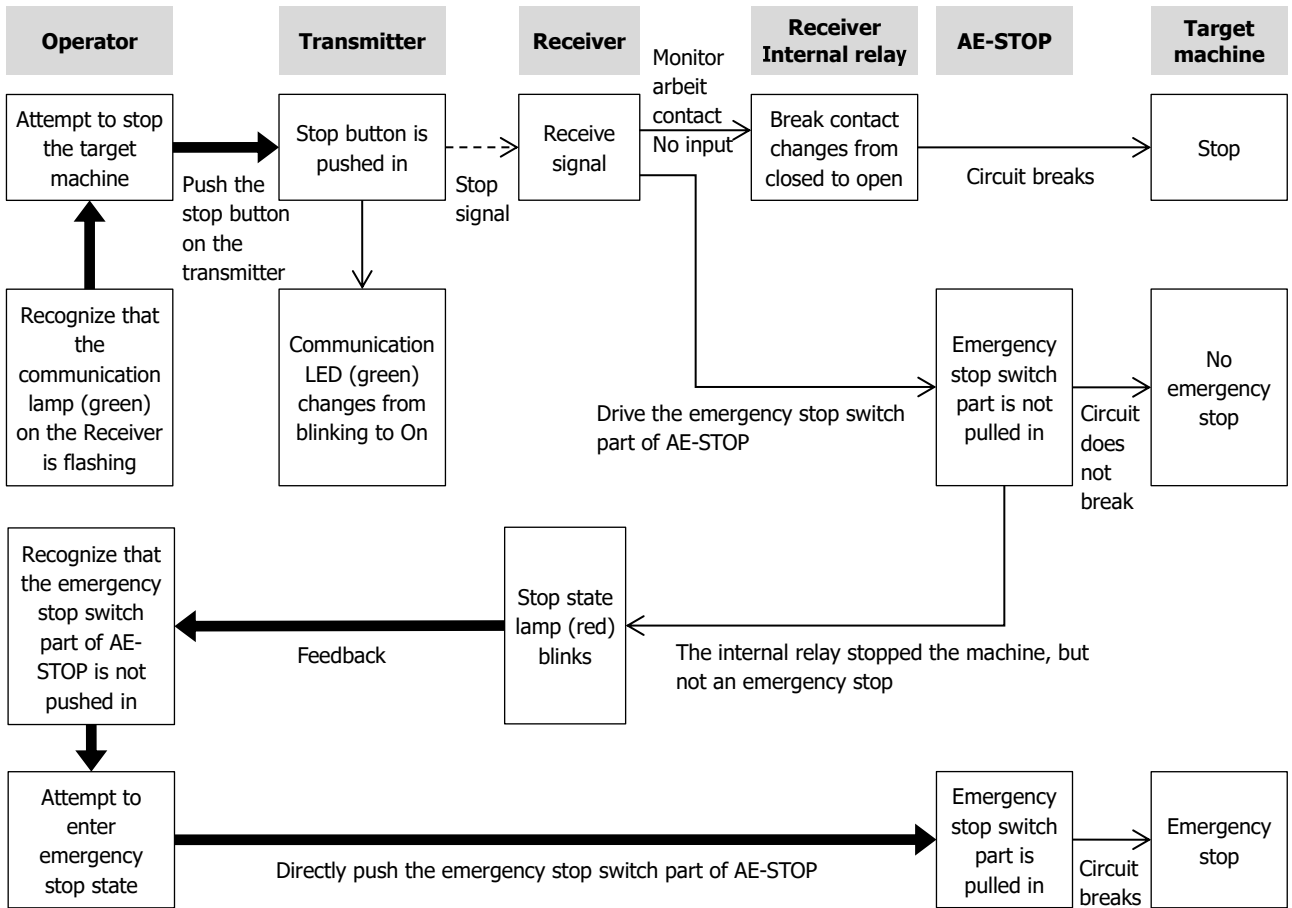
Operator

Transmitter

Receiver

Receiver Internal relay

AE-STOP

Target machine

Attempt to stop the target machine

Push the stop button on the transmitter

Stop button is pushed in

Stop signal

Receive signal

Monitor arbeit contact No input

Break contact changes from closed to open

Circuit breaks

Stop

Recognize that the communication lamp (green) on the Receiver is flashing

Communication LED (green) changes from blinking to On

Drive the emergency stop switch part of AE-STOP

Emergency stop switch part is not pulled in

Circuit does not break

No emergency stop

Recognize that the emergency stop switch part of AE-STOP is not pushed in

Feedback

Stop state lamp (red) blinks

The internal relay stopped the machine, but not an emergency stop

Attempt to enter emergency stop state

Directly push the emergency stop switch part of AE-STOP

Emergency stop switch part is pulled in

Circuit breaks

Emergency stop